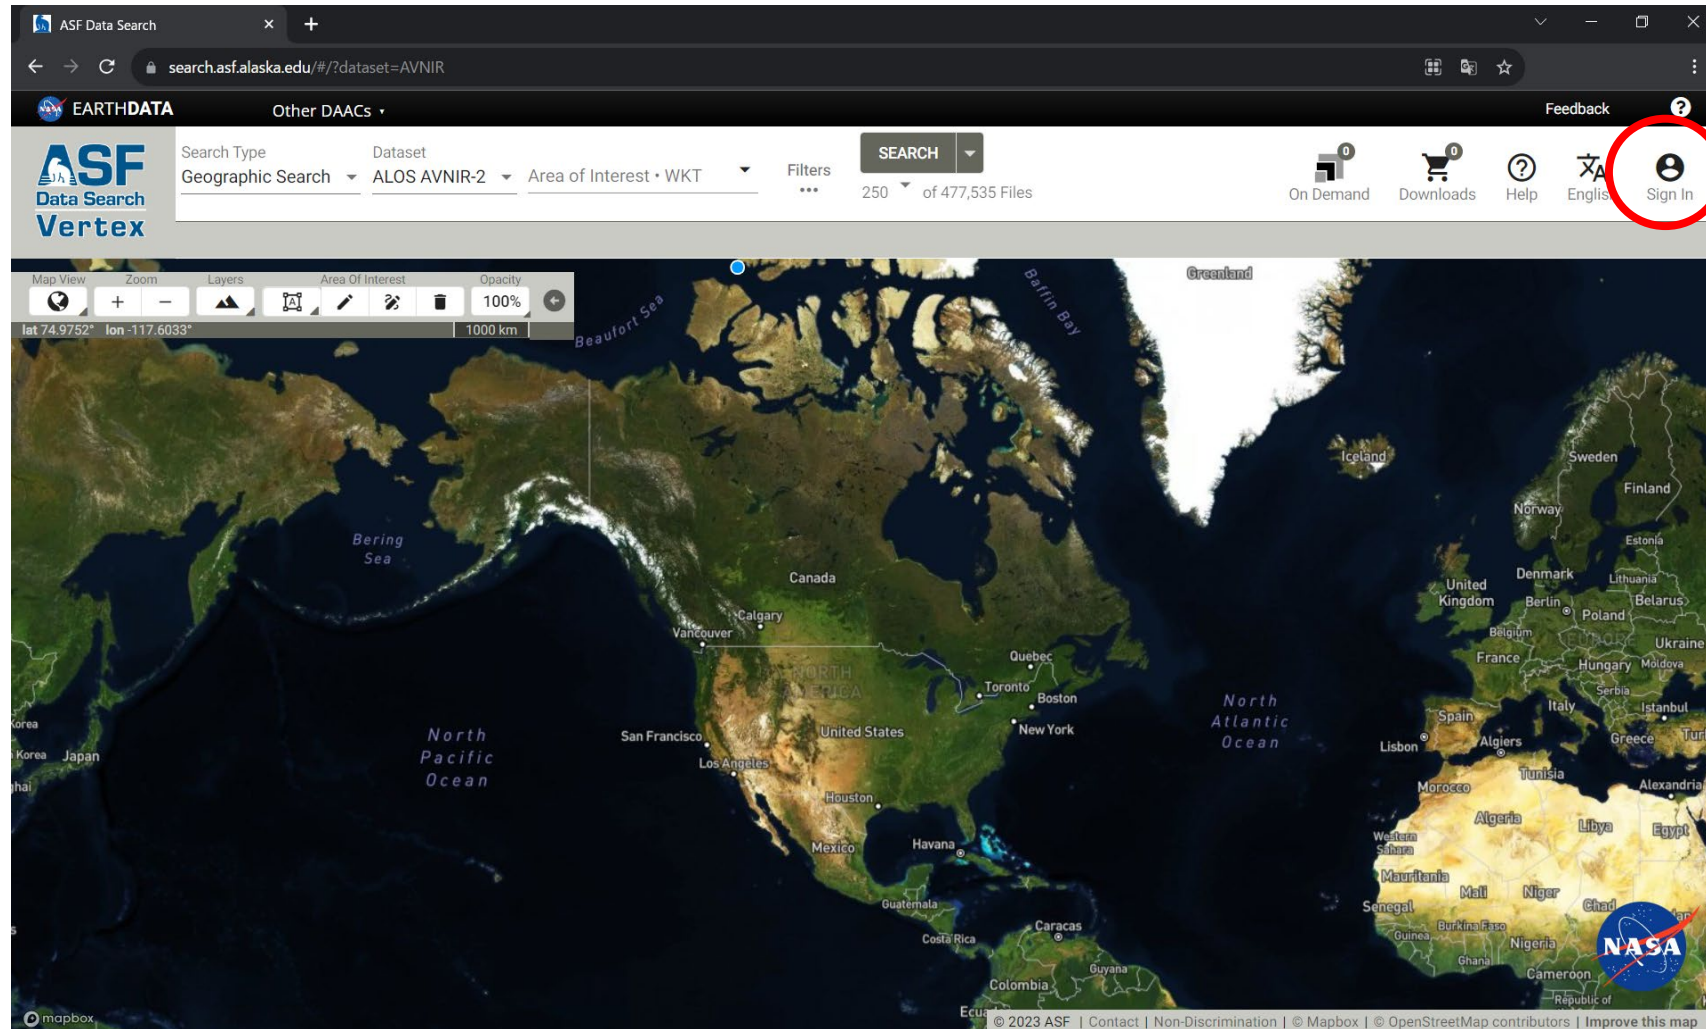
ASF Data Search

search.asf.alaska.edu/#/?dataset=AVNIR

EARTHDATA Other DAACs ▾ Feedback ?

ASF Data Search Vertex

Search Type
Geographic Search

Dataset
ALOS AVNIR-2

Area of Interest • WKT

Filters
•••

SEARCH

250 of 477,535 Files

0
On Demand

0
Downloads

Help

Englis

Sign In

Map View Zoom Layers Area Of Interest Opacity

100%

lat 74.9752° lon -117.6033°

1000 km

Beaufort Sea
Baffin Bay
Greenland
Bering Sea
Canada
Calgary
Vancouver
Iceland
Sweden
Finland
Norway
Estonia
Denmark
Lithuania
United Kingdom
Berlin
Belarus
Poland
Belgium
Ukraine
France
Hungary
Moldova
Serbia
Italy
Istanbul
Spain
Greece
Tur
Lisbon
Algiers
Tunisia
Morocco
Alexandria
Algeria
Libya
Egypt
Western Sahara
Mauritania
Mali
Niger
Chad
Senegal
Guinea
Burkina Faso
Nigeria
Ghana
Cameroon
Republic of
Quebec
Toronto
Boston
New York
North Atlantic Ocean
NORTH AMERICA
United States
San Francisco
Los Angeles
Houston
Mexico
Havana
Guatemala
Costa Rica
Caracas
Guyana
Colombia
Ecu
North Pacific Ocean
Korea
Korea
Japan
hai
EUROPE

mapbox

NASA

© 2023 ASF | Contact | Non-Discrimination | © Mapbox | © OpenStreetMap contributors | Improve this map